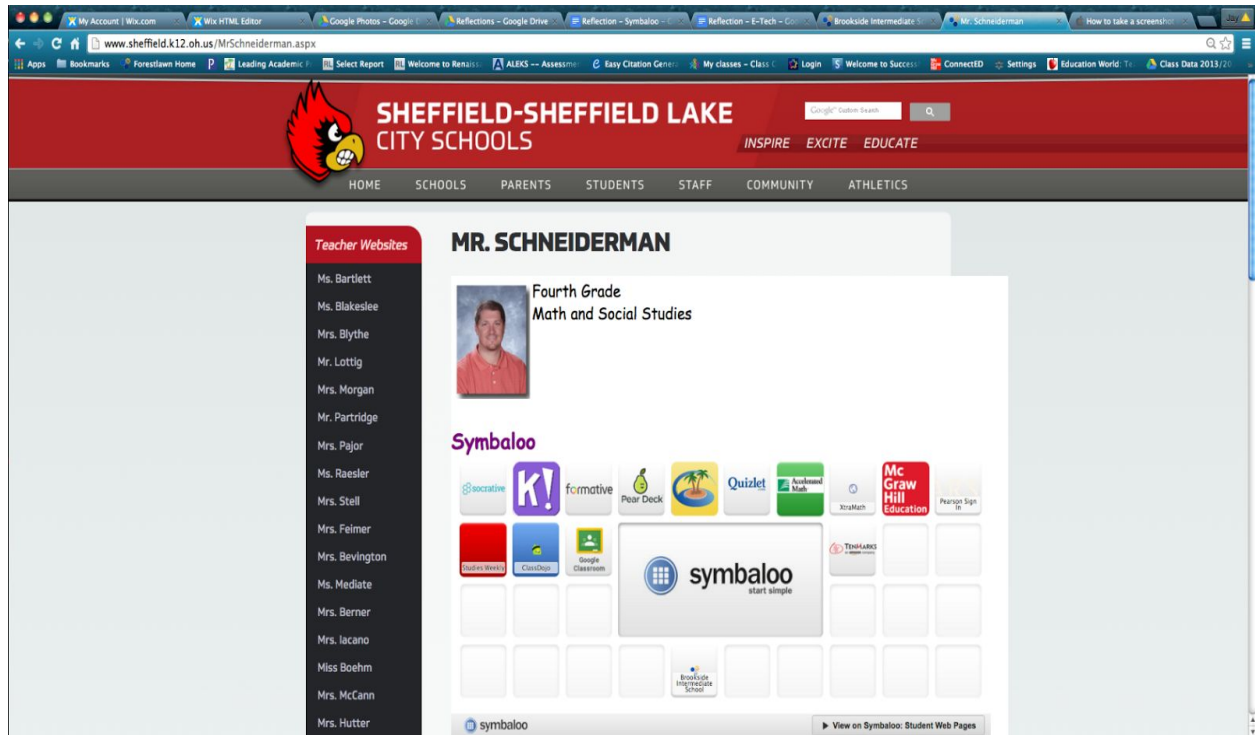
My Account | Wix.com
Wix HTML Editor
Google Photos – Google
Reflections – Google Drive
Reflection – Symbaloo
Reflection – E-Tech
Brookside Intermediate
Mr. Schneiderman
How to take a screensh

www.sheffield.k12.oh.us/MrSchneiderman.aspx

Apps Bookmarks Forestlawn Home Leading Academic Select Report Welcome to Renaiss ALEKS -- Assessme Easy Citation Gener My classes – Class Login Welcome to Success ConnectED Settings Education World: Te Class Data 2013/20

SHEFFIELD-SHEFFIELD LAKE
CITY SCHOOLS
Google Custom Search
INSPIRE EXCITE EDUCATE

HOME SCHOOLS PARENTS STUDENTS STAFF COMMUNITY ATHLETICS

Teacher Websites
Ms. Bartlett
Ms. Blakeslee
Mrs. Blythe
Mr. Lottig
Mrs. Morgan
Mr. Partridge
Mrs. Pajor
Ms. Raesler
Mrs. Stell
Mrs. Feimer
Mrs. Bevington
Ms. Mediate
Mrs. Berner
Mrs. Iacano
Miss Boehm
Mrs. McCann
Mrs. Hutter

MR. SCHNEIDERMAN

Fourth Grade
Math and Social Studies

Symbaloo

socrative
K!
formative
Pear Deck
Quizlet
Accelerated Math
XtraMath
Mc Graw Hill Education
Pearson Sign In
Studies Weekly
ClassDojo
Google Classroom
symbaloo
start simple
TenMarks
Brookside Intermediate School

symbaloo
▶ View on Symbaloo: Student Web Pages